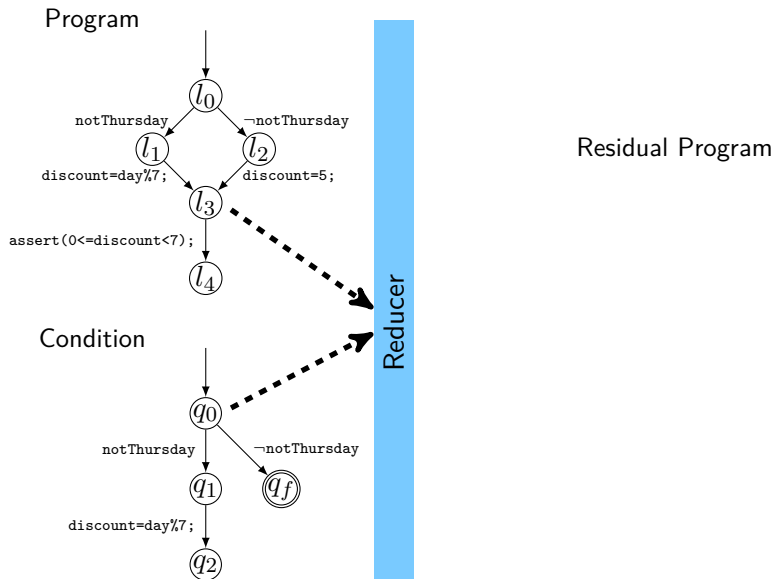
Program

$l_0$

notThursday

$\neg$notThursday

$l_1$

$l_2$

discount=day%7;

discount=5;

$l_3$

assert(0<=discount<7);

$l_4$

Condition

$q_0$

notThursday

$\neg$notThursday

$q_1$

$q_f$

discount=day%7;

$q_2$

Reducer

Residual Program